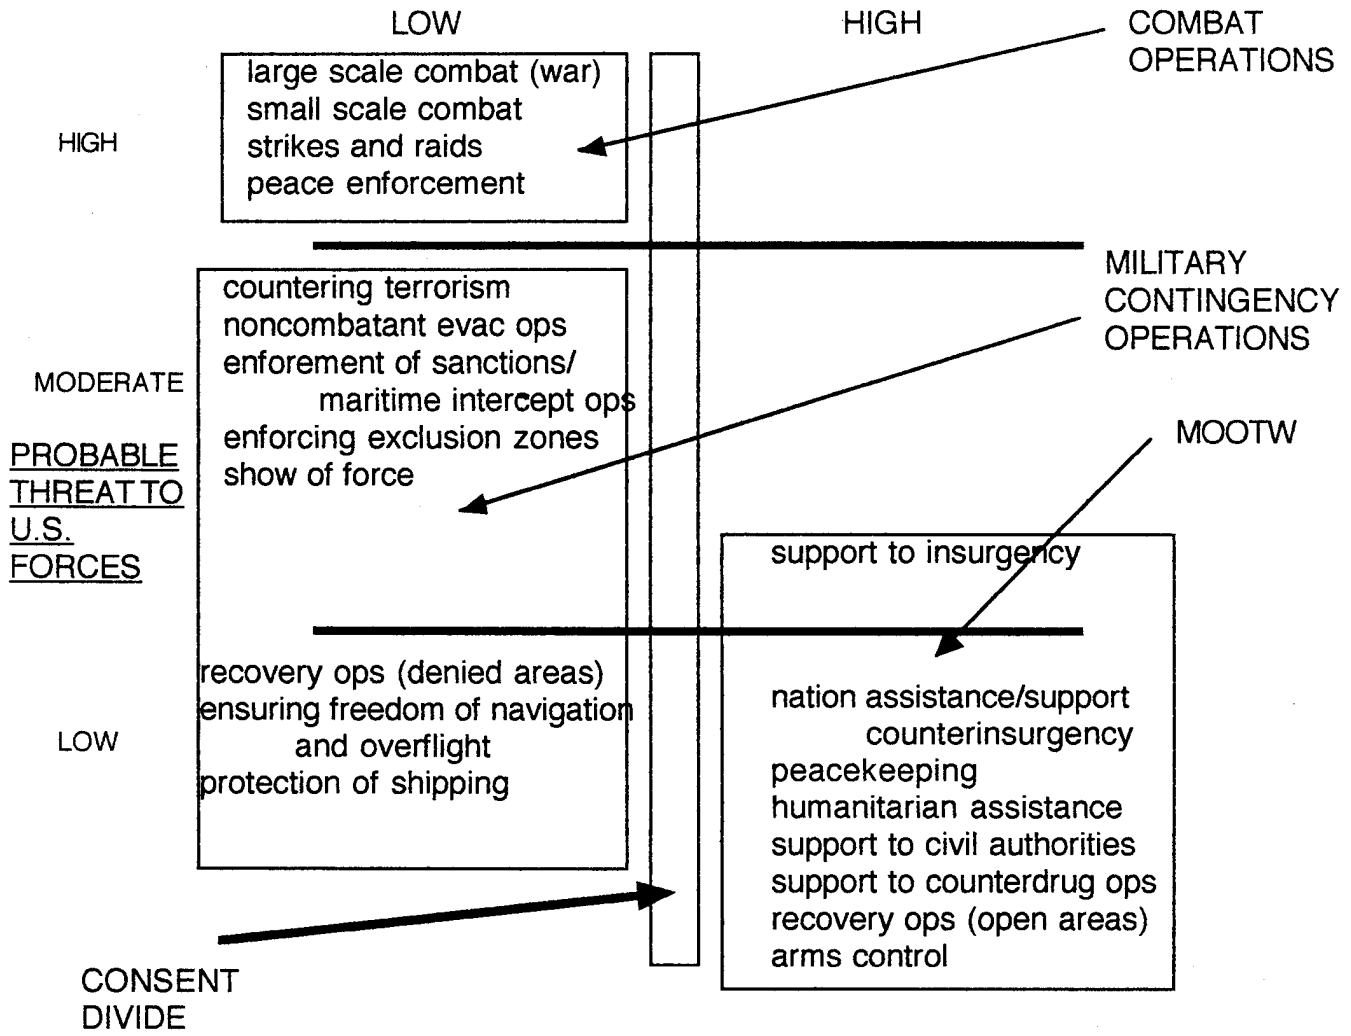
LOW

HIGH

COMBAT OPERATIONS

HIGH

large scale combat (war)
small scale combat
strikes and raids
peace enforcement

MILITARY CONTINGENCY OPERATIONS

MODERATE

countering terrorism
noncombatant evac ops
enforement of sanctions/
maritime intercept ops
enforcing exclusion zones
show of force

MOOTW

PROBABLE THREAT TO U.S. FORCES

support to insurgency

LOW

recovery ops (denied areas)
ensuring freedom of navigation
and overflight
protection of shipping

nation assistance/support
counterinsurgency
peacekeeping
humanitarian assistance
support to civil authorities
support to counterdrug ops
recovery ops (open areas)
arms control

CONSENT DIVIDE